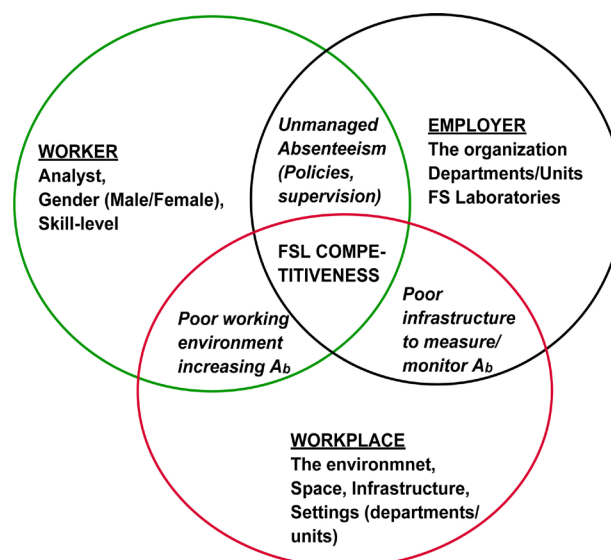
WORKER
Analyst,
Gender (Male/Female),
Skill-level

Unmanaged Absenteeism (Policies, supervision)

EMPLOYER
The organization
Departments/Units
FS Laboratories

FSL COMPETITIVENESS

Poor working environment increasing $A_b$

Poor infrastructure to measure/ monitor $A_b$

WORKPLACE
The environmnet,
Space, Infrastructure,
Settings (departments/ units)